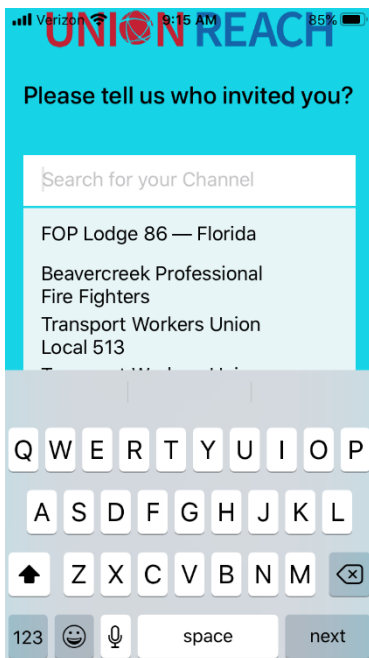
Verizon 9:15 AM 85%

UNION REACH

Please tell us who invited you?

Search for your Channel

FOP Lodge 86 — Florida

Beavercreek Professional Fire Fighters

Transport Workers Union Local 513

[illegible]

Q W E R T Y U I O P
A S D F G H J K L
Z X C V B N M
123 space next